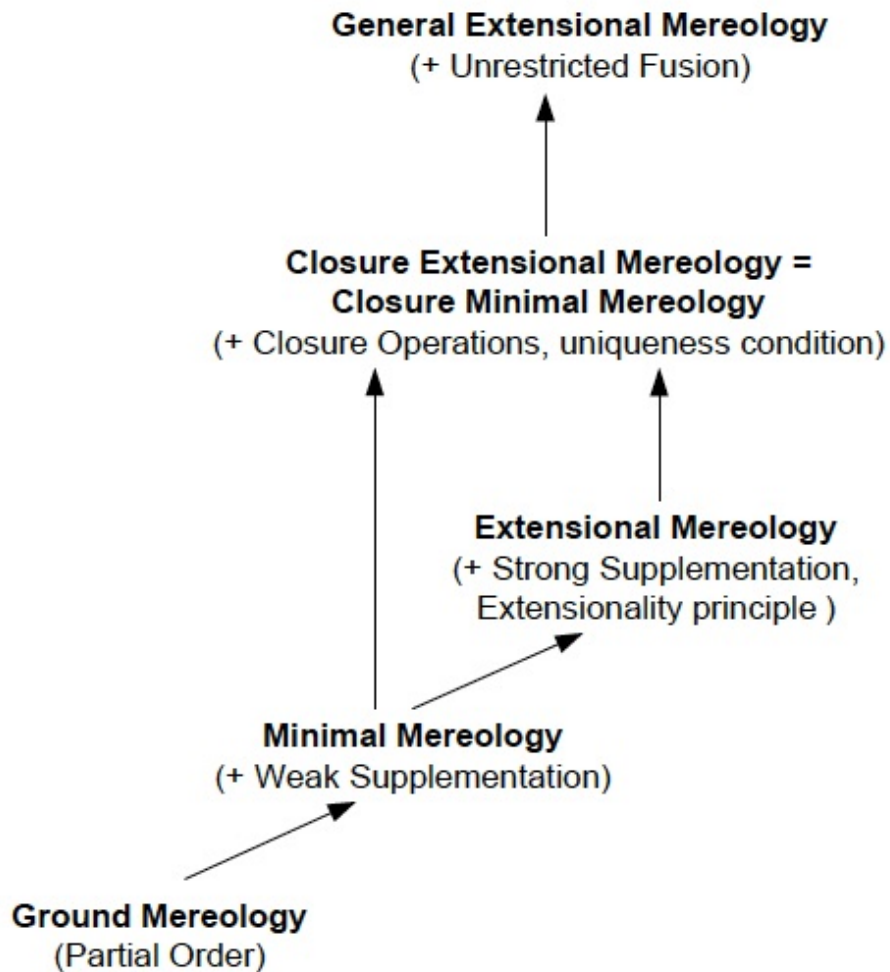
General Extensional Mereology
(+ Unrestricted Fusion)

Closure Extensional Mereology =
Closure Minimal Mereology
(+ Closure Operations, uniqueness condition)

Extensional Mereology
(+ Strong Supplementation,
Extensionality principle )

Minimal Mereology
(+ Weak Supplementation)

Ground Mereology
(Partial Order)